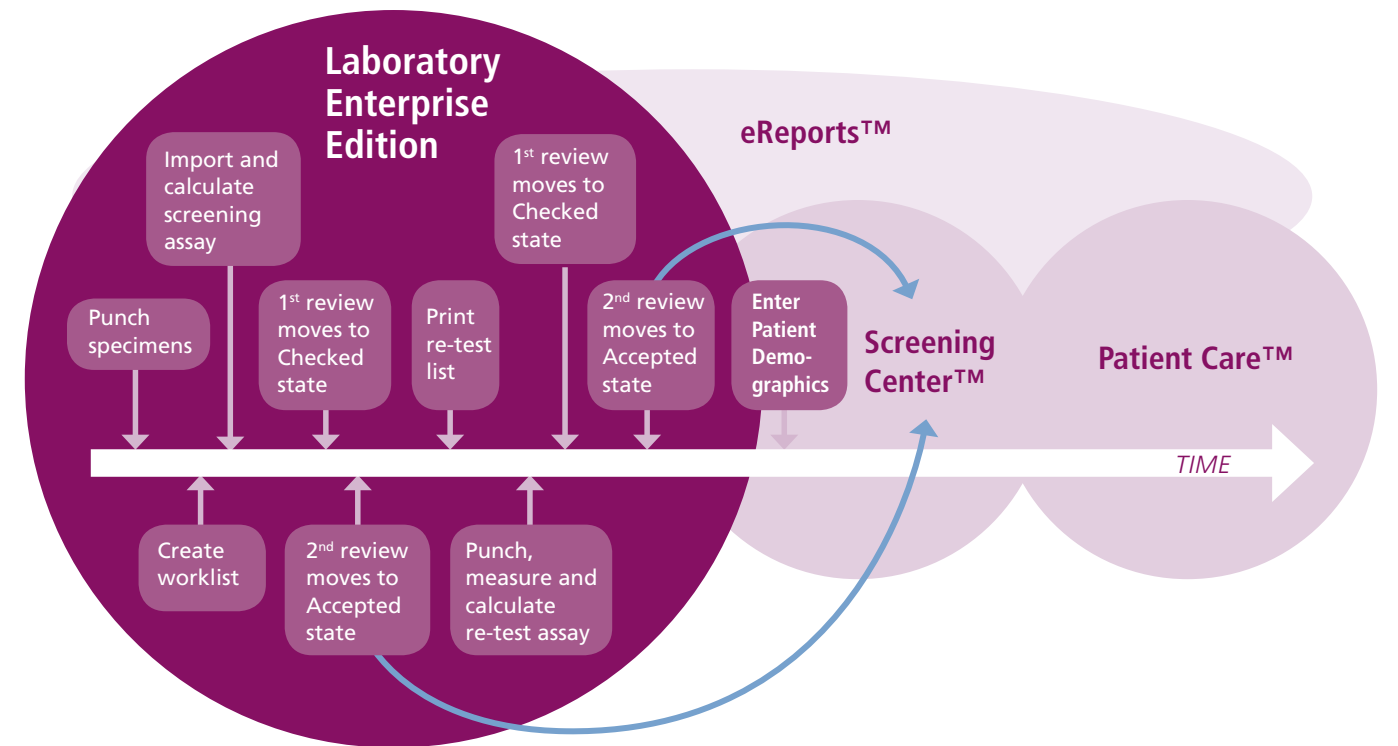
Laboratory Enterprise Edition

eReports™

Import and calculate screening assay

1st review moves to Checked state

Punch specimens

1st review moves to Checked state

Print re-test list

2nd review moves to Accepted state

Enter Patient Demographics

Screening Center™

Patient Care™

TIME

Create worklist

2nd review moves to Accepted state

Punch, measure and calculate re-test assay